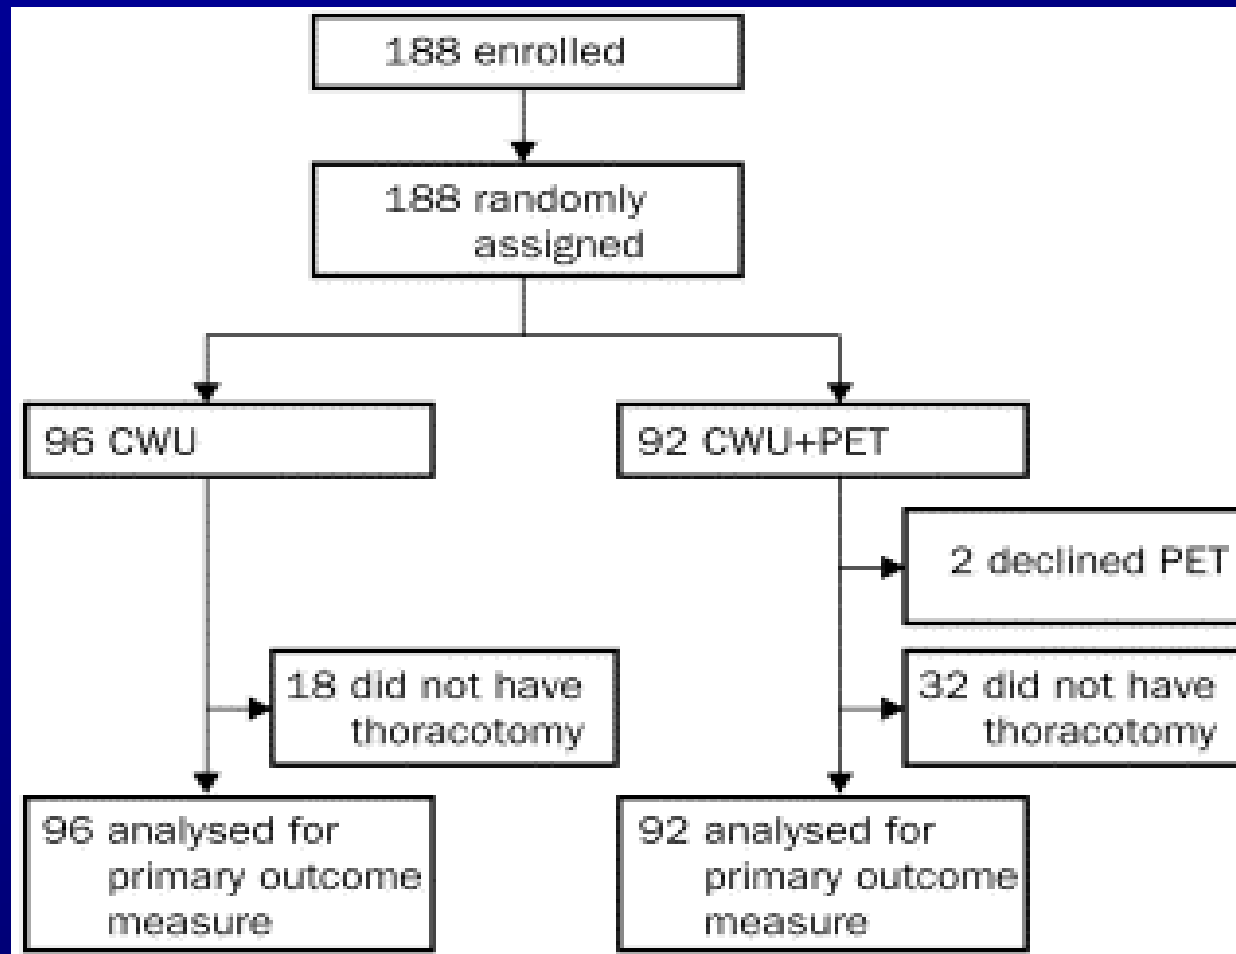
188 enrolled

188 randomly assigned

96 CWU

92 CWU+PET

2 declined PET

18 did not have thoracotomy

32 did not have thoracotomy

96 analysed for primary outcome measure

92 analysed for primary outcome measure